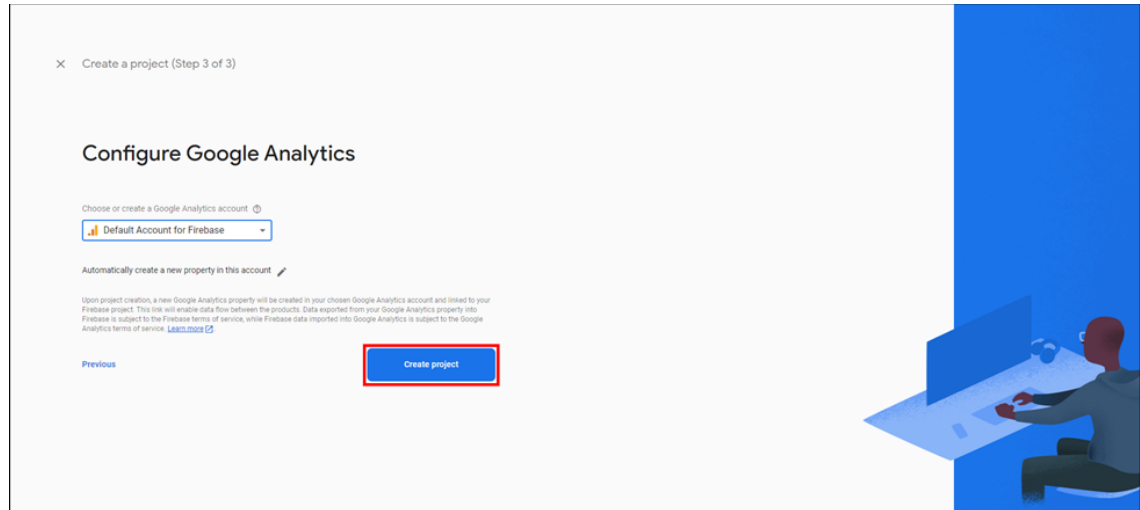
× Create a project (Step 3 of 3)

Configure Google Analytics

Choose or create a Google Analytics account ⓘ

Default Account for Firebase

Automatically create a new property in this account

Upon project creation, a new Google Analytics property will be created in your chosen Google Analytics account and linked to your Firebase project. This link will enable data flow between the products. Data exported from your Google Analytics property into Firebase is subject to the Firebase terms of service, while Firebase data imported into Google Analytics is subject to the Google Analytics terms of service. Learn more

Previous

Create project